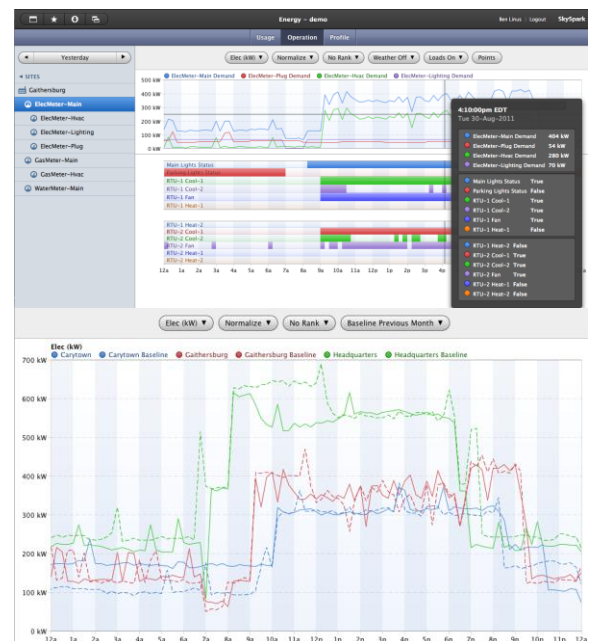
Energy – demo
Ben Linus | Logout SkySpark
Usage Operation Profile

Yesterday
SITES
Gaithersburg
ElecMeter–Main
ElecMeter–Hvac
ElecMeter–Lighting
ElecMeter–Plug
GasMeter–Main
GasMeter–Hvac
WaterMeter–Main

Elec (kW) ▼ Normalize ▼ No Rank ▼ Weather Off ▼ Loads On ▼ Points

ElecMeter–Main Demand ElecMeter–Plug Demand ElecMeter–Hvac Demand ElecMeter–Lighting Demand
500 kW
400 kW
300 kW
200 kW
100 kW
0 kW

Main Lights Status
Parking Lights Status
RTU–1 Cool–1
RTU–1 Cool–2
RTU–1 Fan
RTU–1 Heat–2
RTU–2 Heat–2
RTU–2 Cool–1
RTU–2 Cool–2
RTU–2 Fan
RTU–2 Heat–1
RTU–2 Heat–2
12a 1a 2a 3a 4a 5a 6a 7a 8a 9a 10a 11a 12p 1p 2p 3p 4p

4:10:00pm EDT
Tue 30–Aug–2011
ElecMeter–Main Demand 404 kW
ElecMeter–Plug Demand 54 kW
ElecMeter–Hvac Demand 280 kW
ElecMeter–Lighting Demand 70 kW
Main Lights Status True
Parking Lights Status False
RTU–1 Cool–1 True
RTU–1 Cool–2 True
RTU–1 Fan True
RTU–1 Heat–1 False
RTU–1 Heat–2 False
RTU–2 Cool–1 True
RTU–2 Cool–2 True
RTU–2 Fan True
RTU–2 Heat–1 False
RTU–2 Heat–2 False

Elec (kW) ▼ Normalize ▼ No Rank ▼ Baseline Previous Month ▼

Elec (kW)
Carytown Carytown Baseline Gaithersburg Gaithersburg Baseline Headquarters Headquarters Baseline
700 kW
600 kW
500 kW
400 kW
300 kW
200 kW
100 kW
0 kW
12a 1a 2a 3a 4a 5a 6a 7a 8a 9a 10a 11a 12p 1p 2p 3p 4p 5p 6p 7p 8p 9p 10p 11p 12a